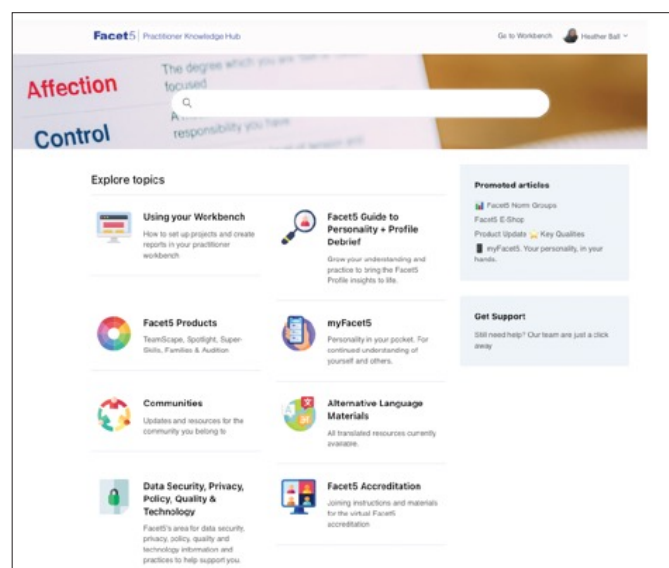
Facet5 | Practitioner Knowledge Hub

Go to Workbench

Heather Ball

Affection

The degree which you are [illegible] focused

Control

A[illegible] responsibility you have

Explore topics

Using your Workbench

How to set up projects and create reports in your practitioner workbench

Facet5 Guide to Personality + Profile Debrief

Grow your understanding and practice to bring the Facet5 Profile insights to life.

Facet5 Products

TeamScape, Spotlight, Super-Skills, Families & Audition

myFacet5

Personality in your pocket. For continued understanding of yourself and others.

Communities

Updates and resources for the community you belong to

Alternative Language Materials

All translated resources currently available.

Data Security, Privacy, Policy, Quality & Technology

Facet5's area for data security, privacy, policy, quality and technology information and practices to help support you.

Facet5 Accreditation

Joining instructions and materials for the virtual Facet5 accreditation

Promoted articles

Facet5 Norm Groups

Facet5 E-Shop

Product Updates Key Qualities

myFacet5. Your personality, in your hands.

Get Support

Still need help? Our team are just a click away